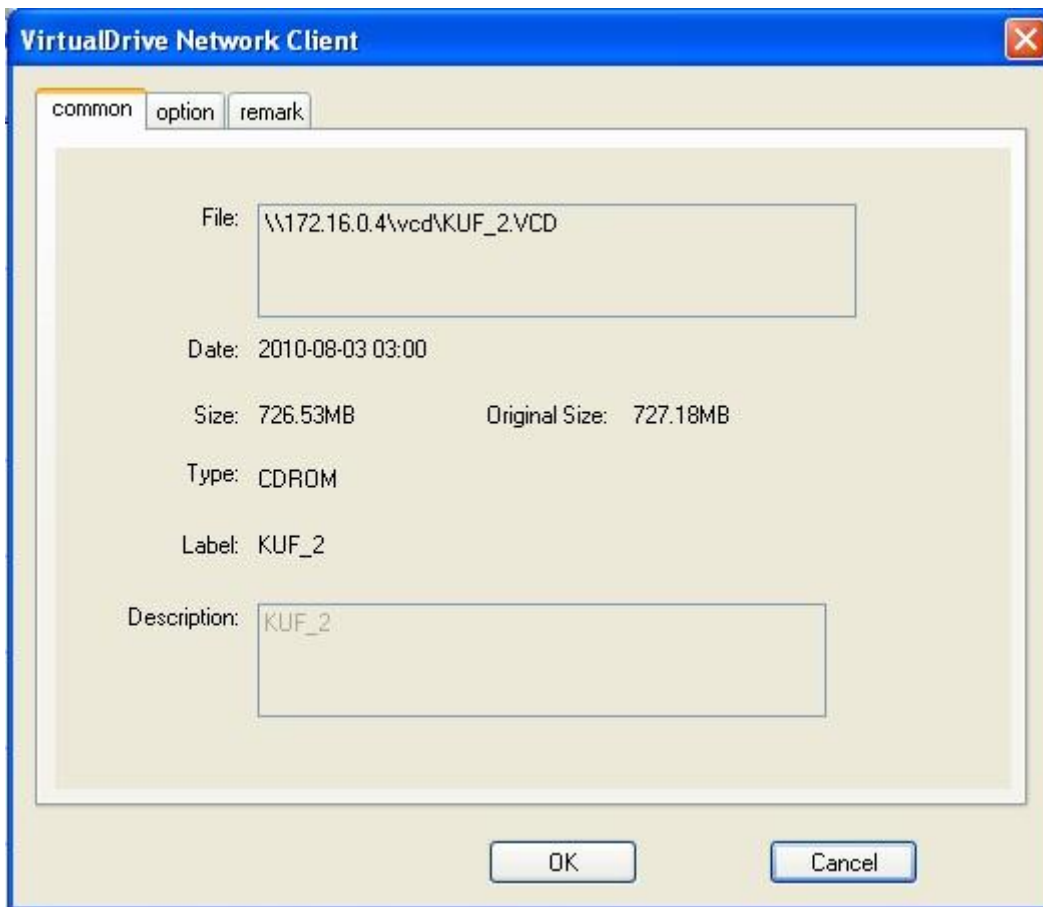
VirtualDrive Network Client

common option remark

File: \\172.16.0.4\vcd\KUF_2.VCD

Date: 2010-08-03 03:00

Size: 726.53MB Original Size: 727.18MB

Type: CDROM

Label: KUF_2

Description: KUF_2

OK Cancel